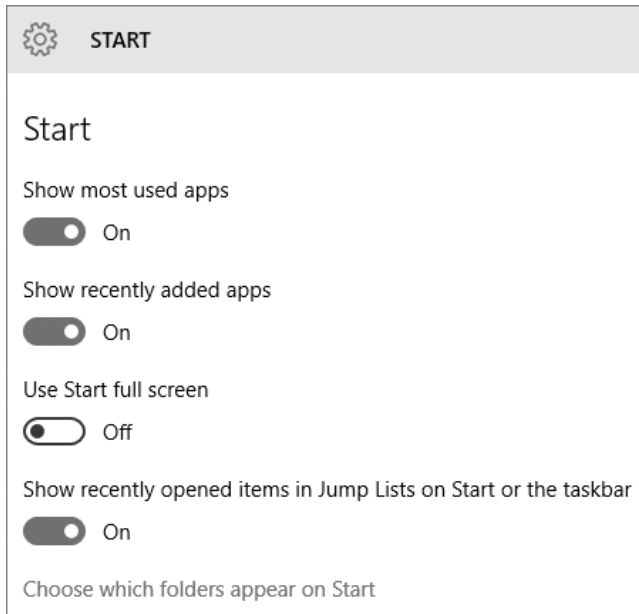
START

Start

Show most used apps

On

Show recently added apps

On

Use Start full screen

Off

Show recently opened items in Jump Lists on Start or the taskbar

On

Choose which folders appear on Start